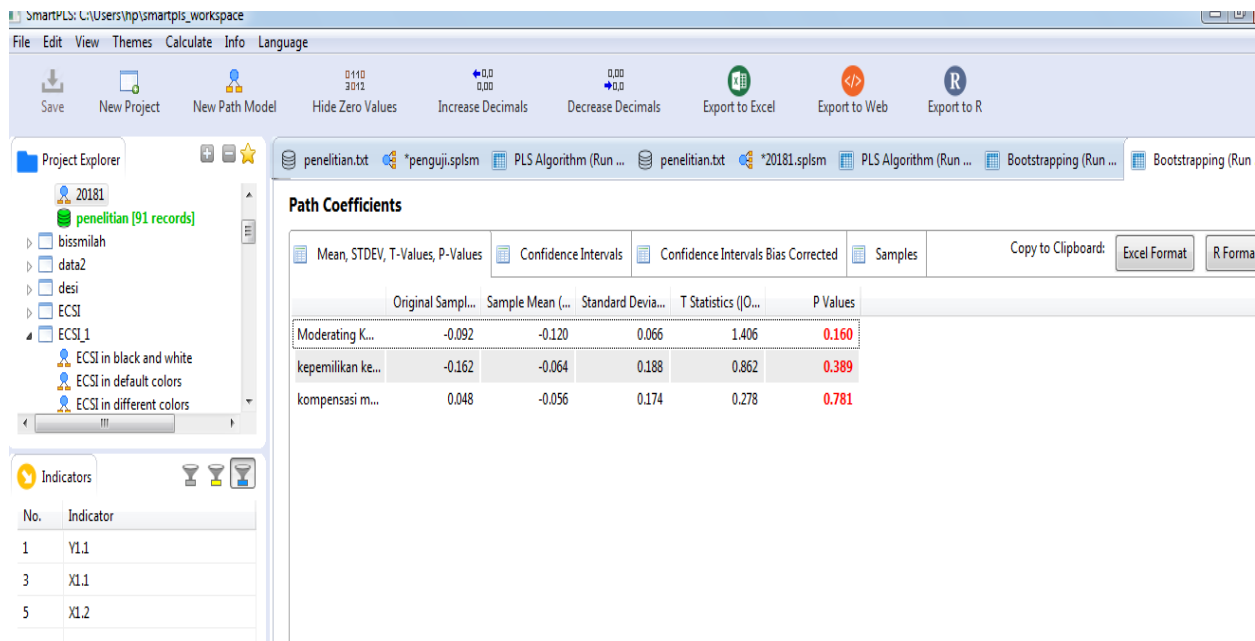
SmartPLS: C:\Users\hp\smartpls_workspace

File Edit View Themes Calculate Info Language

Save New Project New Path Model Hide Zero Values Increase Decimals Decrease Decimals Export to Excel Export to Web Export to R

Project Explorer

20181
penelitian [91 records]
bissmilah
data2
desi
ECSI
ECSI_1
ECSI in black and white
ECSI in default colors
ECSI in different colors

Indicators

| No. | Indicator |
|---|---|
| 1 | Y1.1 |
| 3 | X1.1 |
| 5 | X1.2 |

penelitian.txt *penguji.splsm PLS Algorithm (Run ... penelitian.txt *20181.splsm PLS Algorithm (Run ... Bootstrapping (Run ... Bootstrapping (Run

Path Coefficients

Mean, STDEV, T-Values, P-Values Confidence Intervals Confidence Intervals Bias Corrected Samples Copy to Clipboard: Excel Format R Forma

| | Original Sampl... | Sample Mean (... | Standard Devia... | T Statistics (\|O... | P Values |
|---|---|---|---|---|---|
| Moderating K... | -0.092 | -0.120 | 0.066 | 1.406 | 0.160 |
| kepemilikan ke... | -0.162 | -0.064 | 0.188 | 0.862 | 0.389 |
| kompensasi m... | 0.048 | -0.056 | 0.174 | 0.278 | 0.781 |